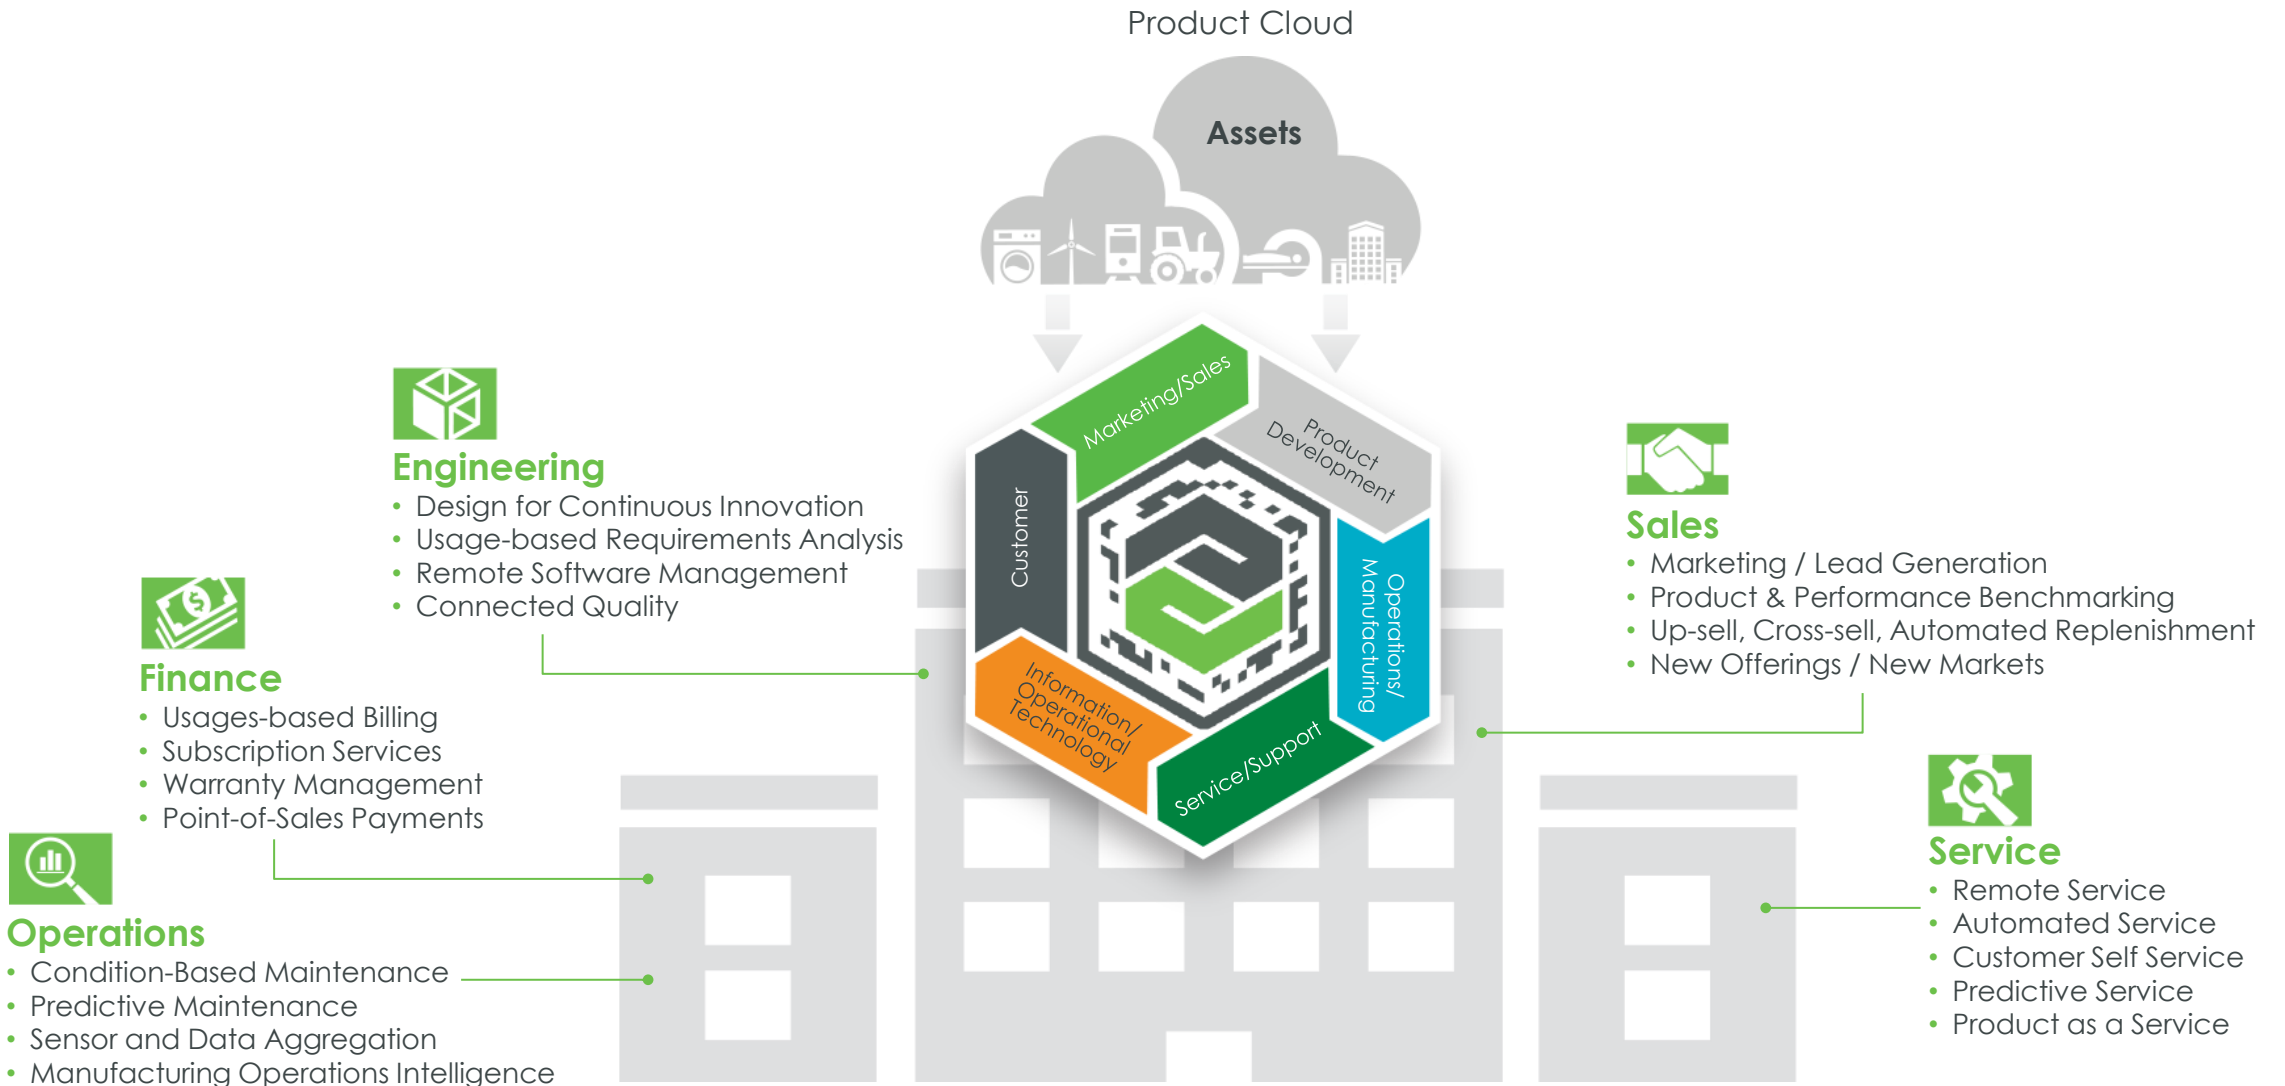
Product Cloud

Assets

Marketing/Sales

Product Development

Customer

Operations/ Manufacturing

Information/ Operational Technology

Service/Support

Engineering
• Design for Continuous Innovation
• Usage-based Requirements Analysis
• Remote Software Management
• Connected Quality

Finance
• Usages-based Billing
• Subscription Services
• Warranty Management
• Point-of-Sales Payments

Operations
• Condition-Based Maintenance
• Predictive Maintenance
• Sensor and Data Aggregation
• Manufacturing Operations Intelligence

Sales
• Marketing / Lead Generation
• Product & Performance Benchmarking
• Up-sell, Cross-sell, Automated Replenishment
• New Offerings / New Markets

Service
• Remote Service
• Automated Service
• Customer Self Service
• Predictive Service
• Product as a Service